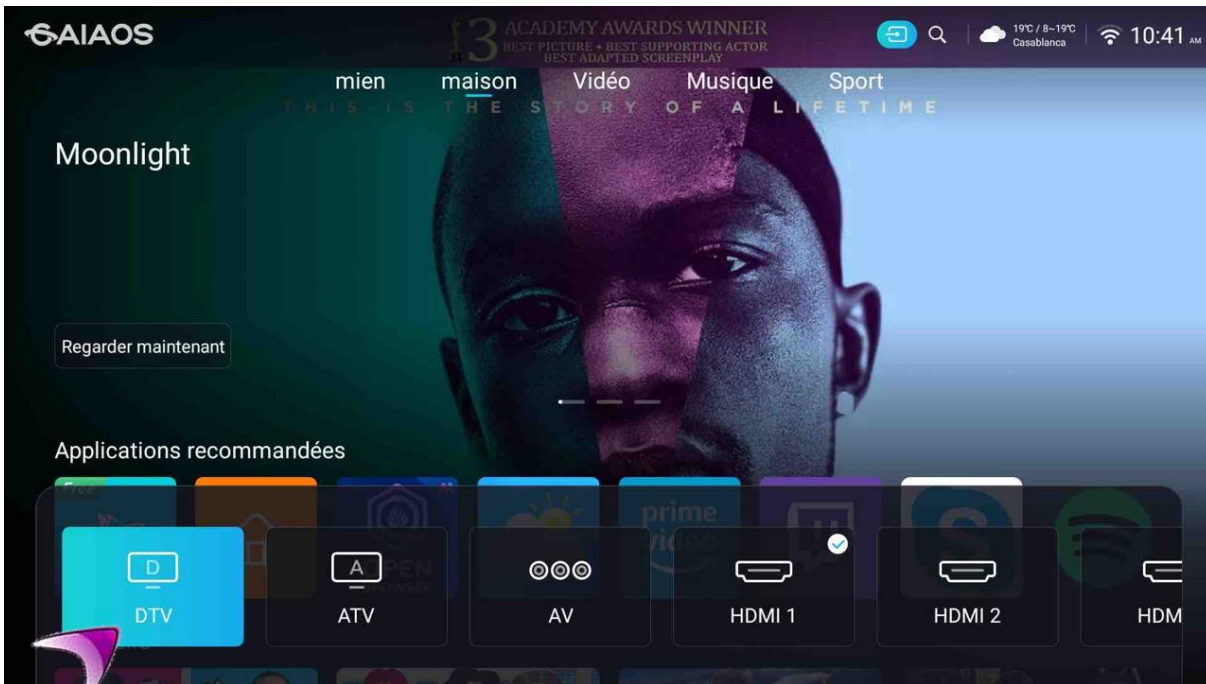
GAIAOS

3 ACADEMY AWARDS WINNER
BEST PICTURE • BEST SUPPORTING ACTOR
BEST ADAPTED SCREENPLAY

19℃ / 8~19℃
Casablanca

10:41 AM

mien maison Vidéo Musique Sport

THIS IS THE STORY OF A LIFETIME

Moonlight

Regarder maintenant

Applications recommandées

Free

prime video

D
DTV

A
ATV

AV

HDMI 1

HDMI 2

HDM